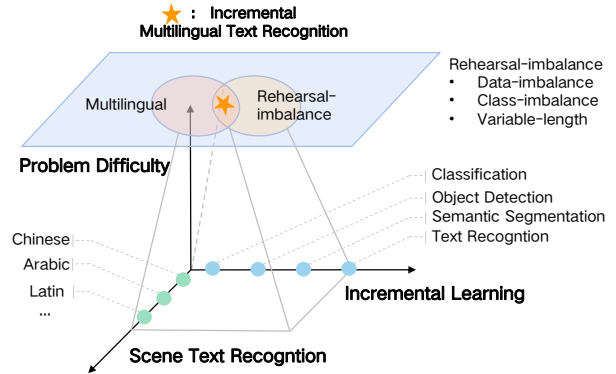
: Incremental
Multilingual Text Recognition

Multilingual

Rehearsal-imbalance

Rehearsal-imbalance
• Data-imbalance
• Class-imbalance
• Variable-length

Problem Difficulty

Classification
Object Detection
Semantic Segmentation
Text Recogntion

Chinese
Arabic
Latin
...

Incremental Learning

Scene Text Recogntion